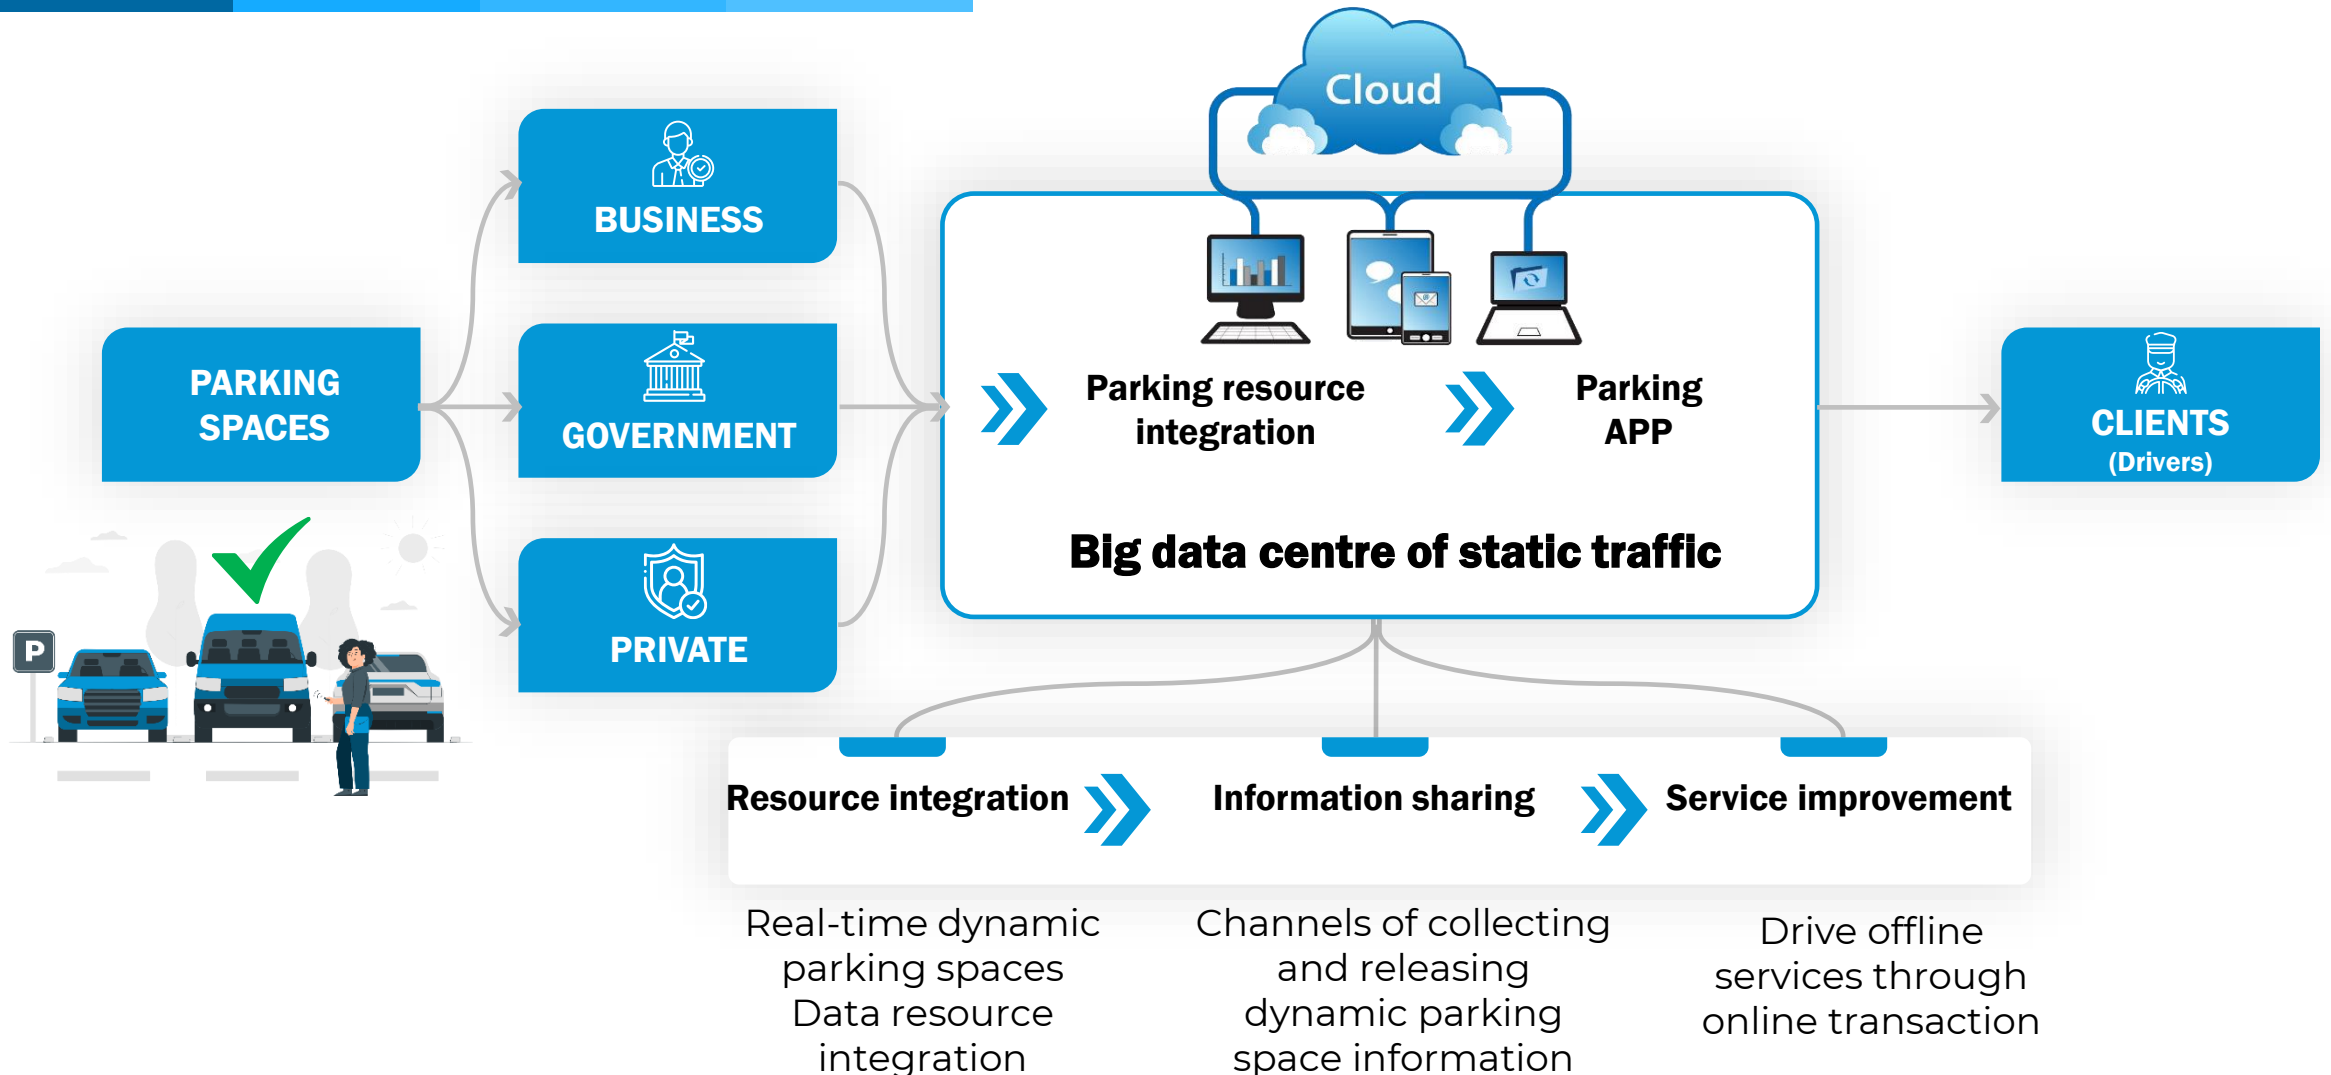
PARKING SPACES

P

BUSINESS

GOVERNMENT

PRIVATE

Cloud

Parking resource integration

Parking APP

Big data centre of static traffic

CLIENTS
(Drivers)

Resource integration

Information sharing

Service improvement

Real-time dynamic parking spaces Data resource integration

Channels of collecting and releasing dynamic parking space information

Drive offline services through online transaction